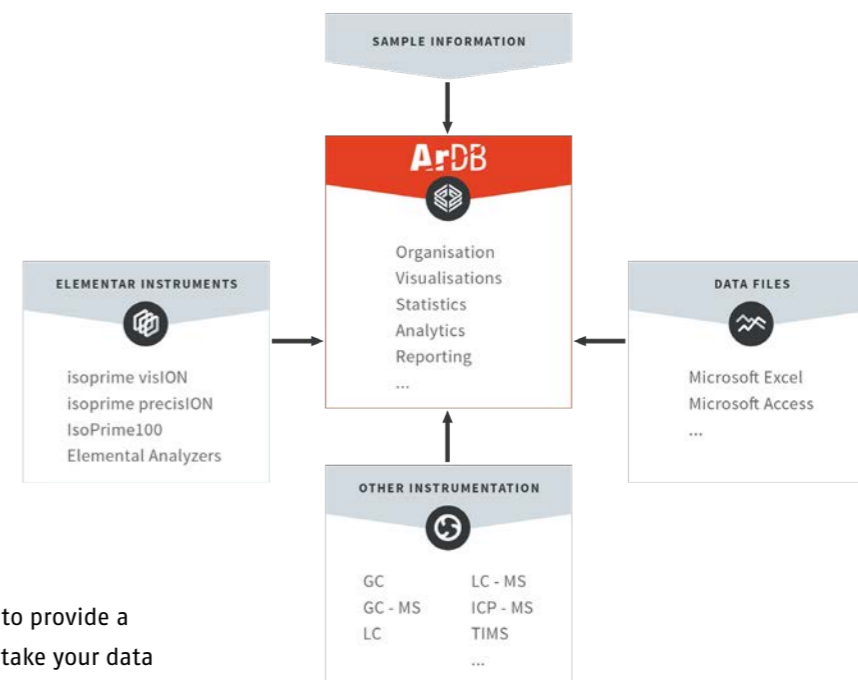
SAMPLE INFORMATION

ArDB

Organisation
Visualisations
Statistics
Analytics
Reporting
...

ELEMENTAR INSTRUMENTS

isoprime visION
isoprime precisION
IsoPrime100
Elemental Analyzers

DATA FILES

Microsoft Excel
Microsoft Access
...

OTHER INSTRUMENTATION

GC
GC - MS
LC

LC - MS
ICP - MS
TIMS
...

to provide a
take your data